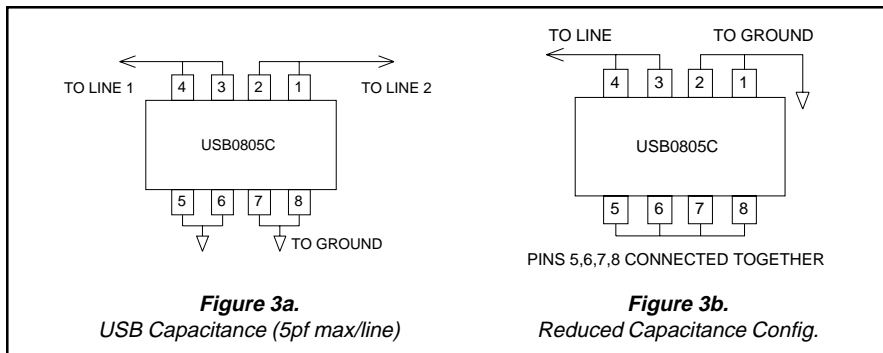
TO LINE 1

4 3 2 1

TO LINE 2

USB0805C

5 6 7 8

TO GROUND

**Figure 3a.**
*USB Capacitance (5pf max/line)*

TO LINE

TO GROUND

4 3 2 1

USB0805C

5 6 7 8

PINS 5,6,7,8 CONNECTED TOGETHER

**Figure 3b.**
*Reduced Capacitance Config.*